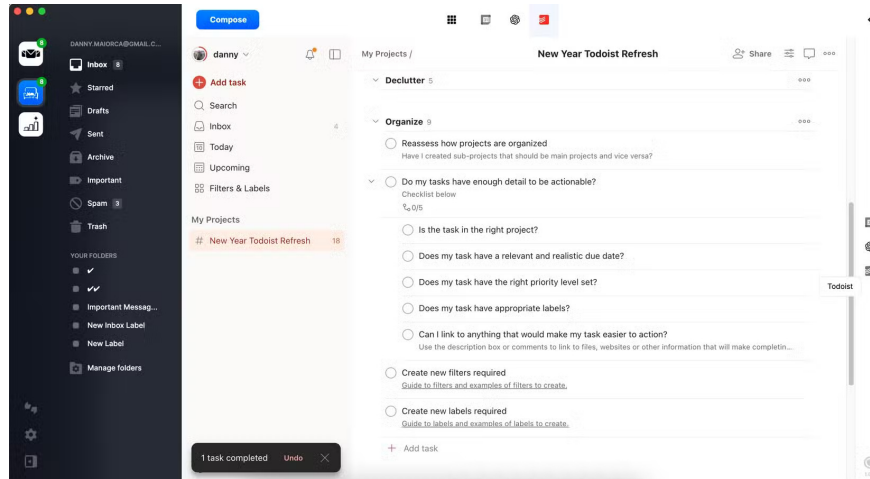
Compose

DANNY.MAIORCA@GMAIL.C...

Inbox 8
Starred
Drafts
Sent
Archive
Important
Spam 3
Trash

YOUR FOLDERS
✔
✔✔
Important Messag...
New Inbox Label
New Label
Manage folders

danny

Add task
Search
Inbox 4
Today
Upcoming
Filters & Labels

My Projects
# New Year Todoist Refresh 18

My Projects /
New Year Todoist Refresh
Share

Declutter 5

Organize 9

Reassess how projects are organized
Have I created sub-projects that should be main projects and vice versa?

Do my tasks have enough detail to be actionable?
Checklist below
0/5

Is the task in the right project?
Does my task have a relevant and realistic due date?
Does my task have the right priority level set?
Does my task have appropriate labels?
Can I link to anything that would make my task easier to action?
Use the description box or comments to link to files, websites or other information that will make completin...

Create new filters required
Guide to filters and examples of filters to create.

Create new labels required
Guide to labels and examples of labels to create.

Add task

Todoist

1 task completed Undo